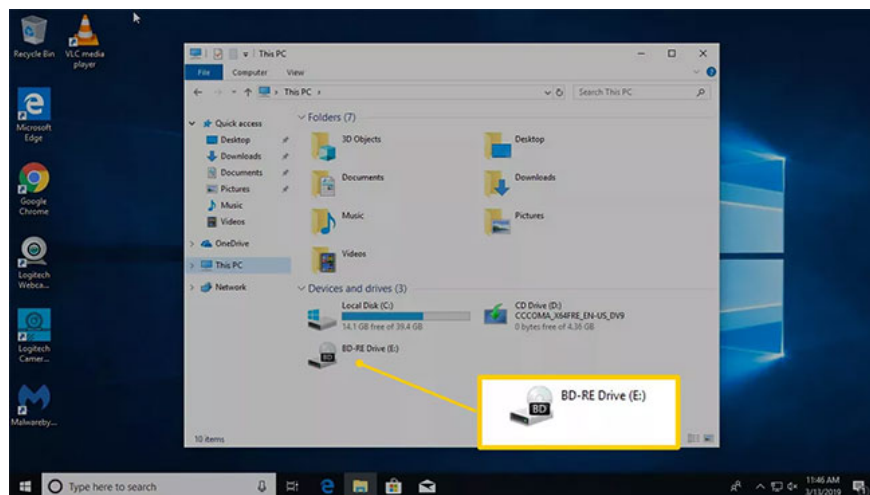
Recycle Bin
VLC media player
Microsoft Edge
Google Chrome
Logitech Webca...
Logitech Camer...
Malwareby...

This PC
File Computer View
This PC
Search This PC

Quick access
Desktop
Downloads
Documents
Pictures
Music
Videos
OneDrive
This PC
Network

Folders (7)
3D Objects
Desktop
Documents
Downloads
Music
Pictures
Videos

Devices and drives (3)
Local Disk (C:)
14.1 GB free of 39.4 GB
CD Drive (D:)
CCCOMA_X64FRE_EN-US_DV9
0 bytes free of 4.36 GB
BD-RE Drive (E:)

BD-RE Drive (E:)
BD

10 items

Type here to search
11:46 AM
3/13/2019